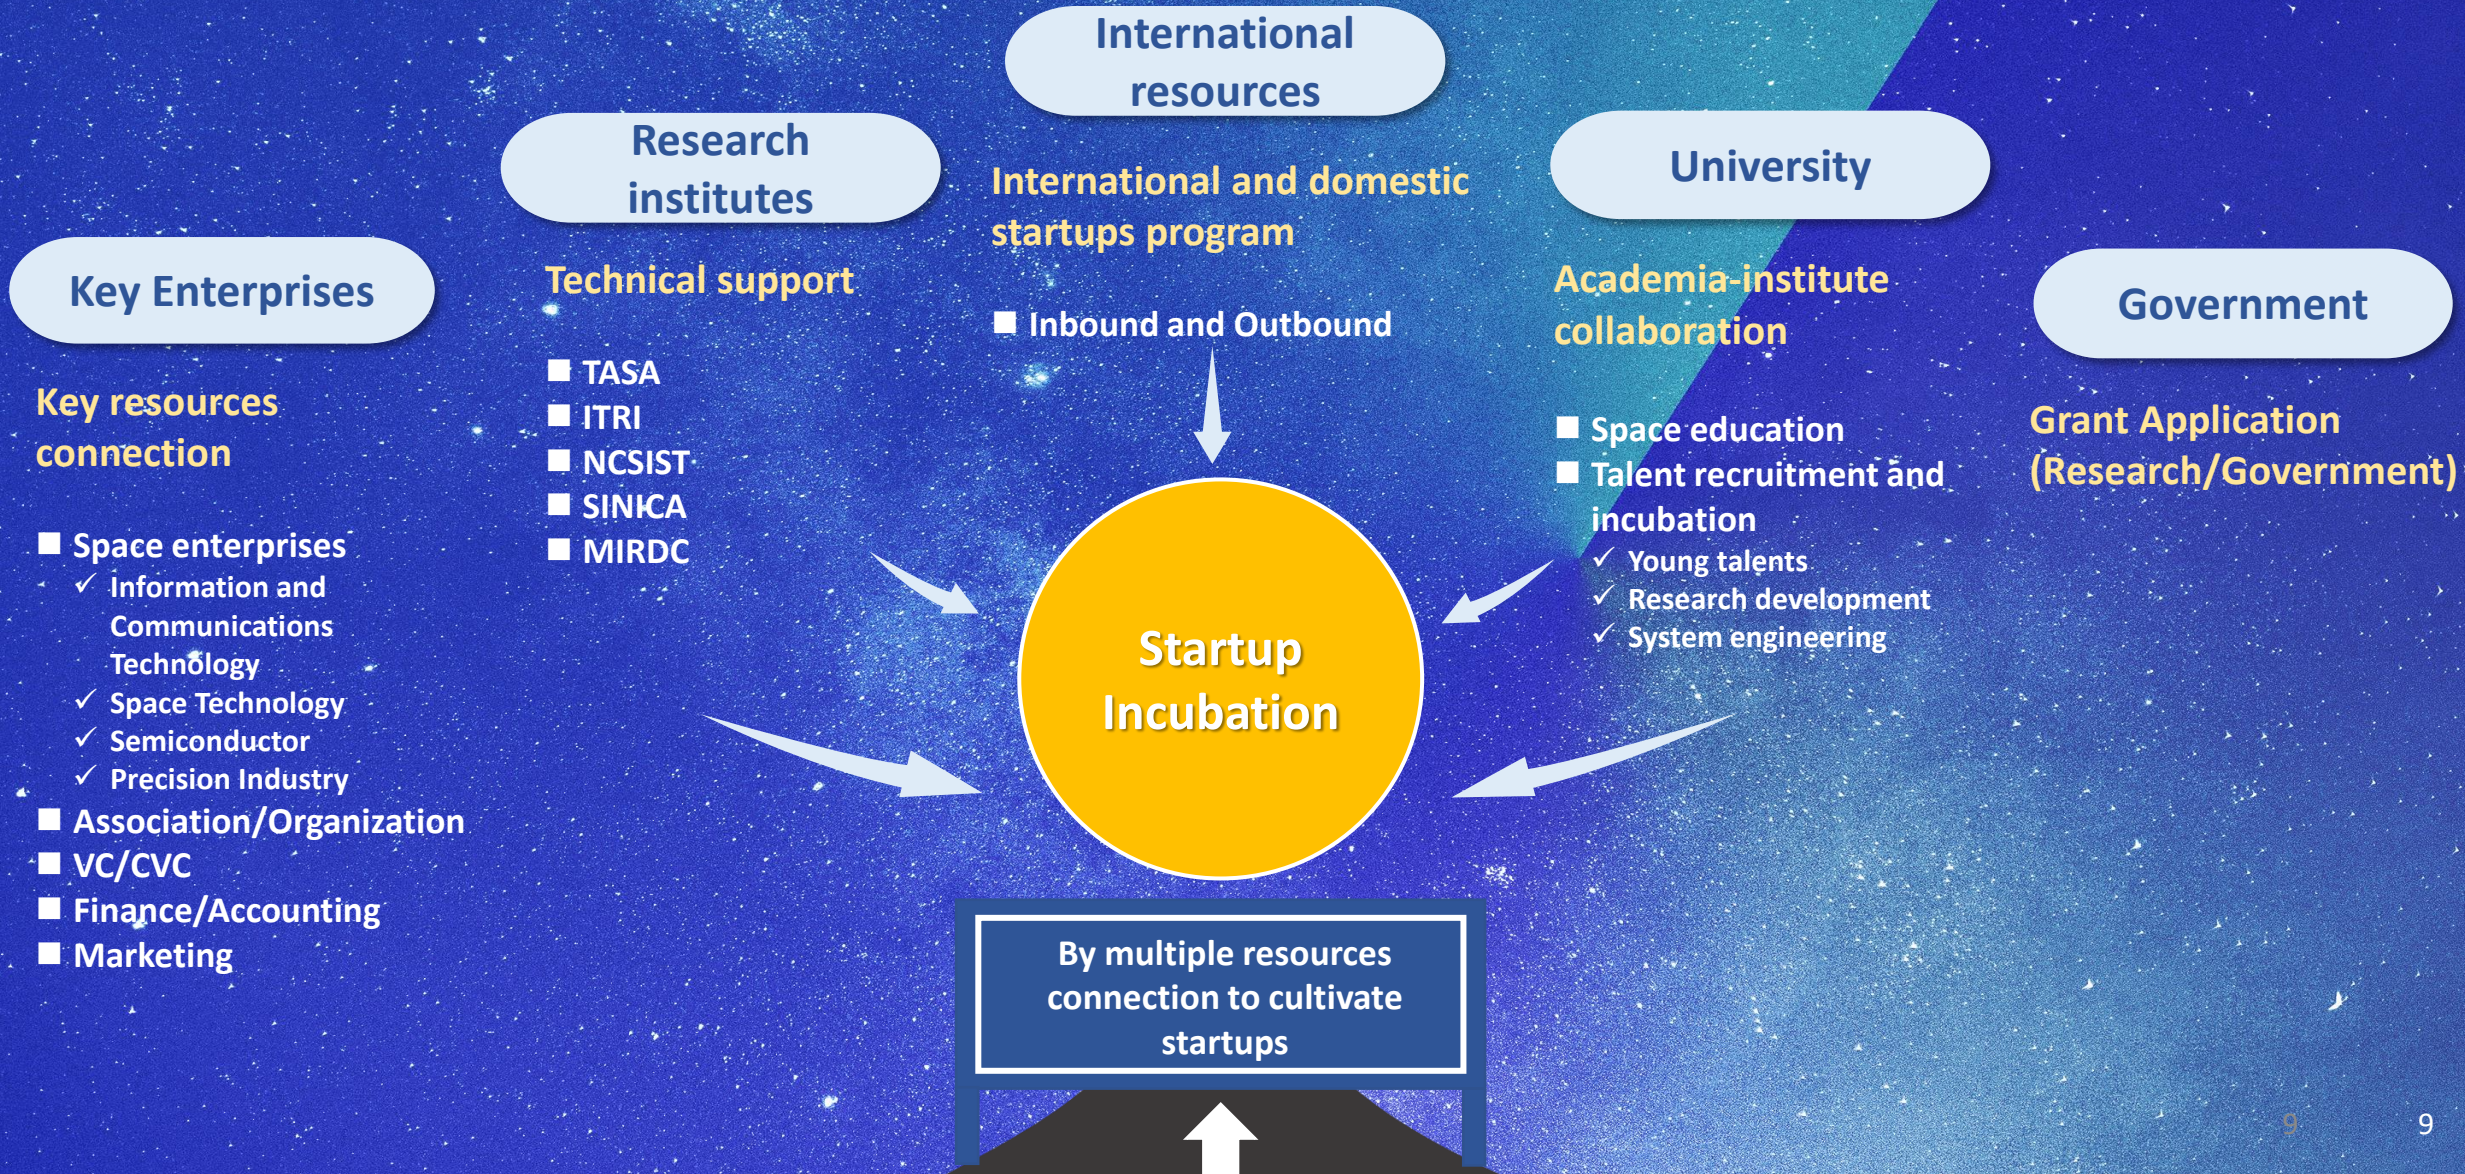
Key Enterprises

Key resources connection

■ Space enterprises
✓ Information and Communications Technology
✓ Space Technology
✓ Semiconductor
✓ Precision Industry
■ Association/Organization
■ VC/CVC
■ Finance/Accounting
■ Marketing

Research institutes

Technical support

■ TASA
■ ITRI
■ NCSIST
■ SINICA
■ MIRDC

International resources

International and domestic startups program

■ Inbound and Outbound

University

Academia-institute collaboration

■ Space education
■ Talent recruitment and incubation
✓ Young talents
✓ Research development
✓ System engineering

Government

Grant Application (Research/Government)

Startup Incubation

By multiple resources connection to cultivate startups

9

9